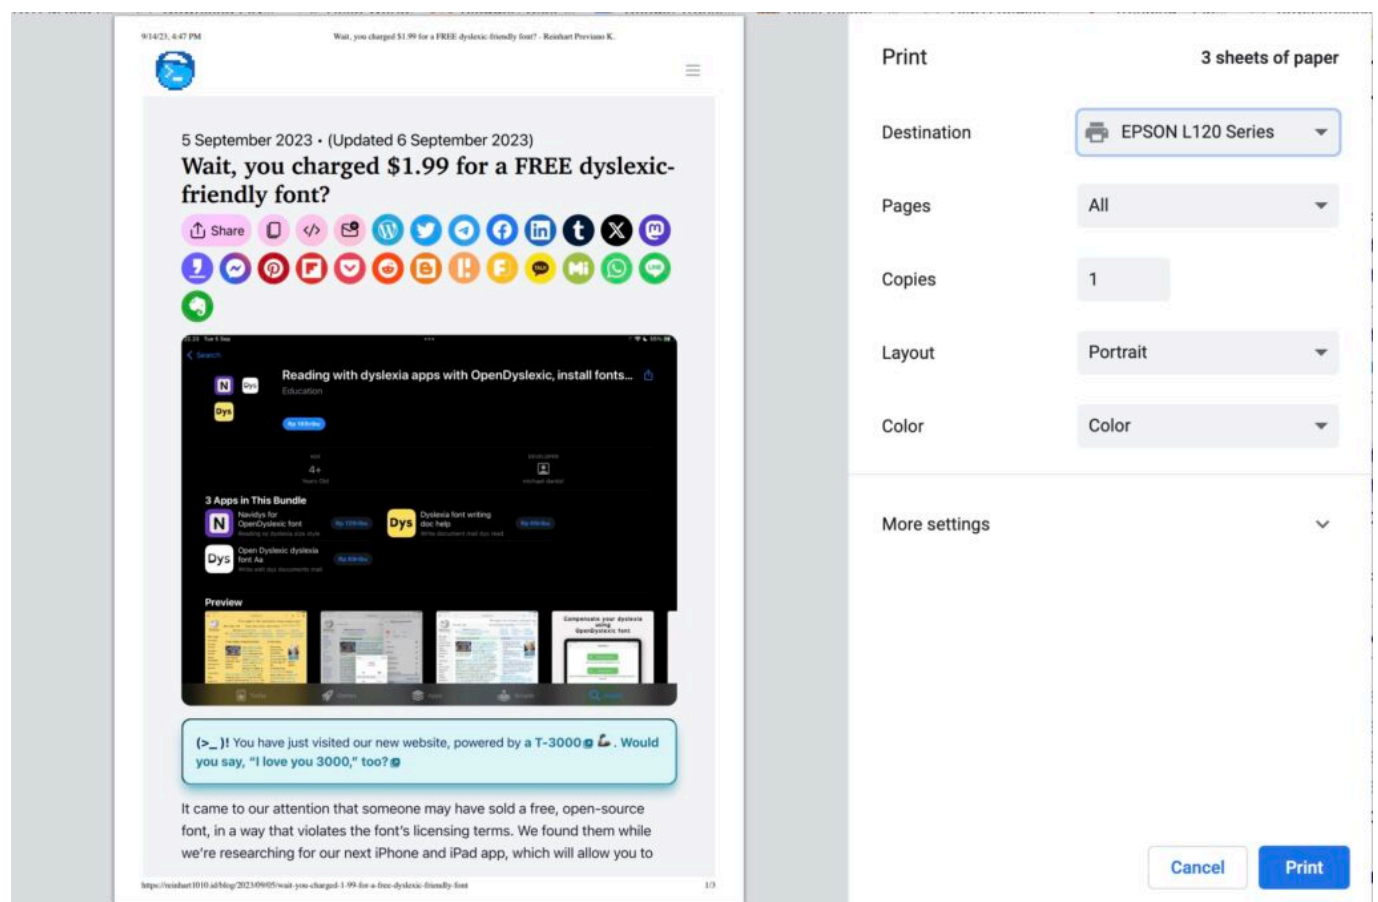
9/14/23, 4:47 PM

Wait, you charged $1.99 for a FREE dyslexic-friendly font? - Reinhart Previano K.

5 September 2023 • (Updated 6 September 2023)

Wait, you charged $1.99 for a FREE dyslexic-friendly font?

Share

Search

Reading with dyslexia apps with OpenDyslexic, install fonts...

Education

4+

Years Old

3 Apps in This Bundle

Navidys for OpenDyslexic font

Dyslexia font writing doc help

Open Dyslexic dyslexia font Aa

Preview

Compensate your dyslexia using OpenDyslexic font

(>_)! You have just visited our new website, powered by a T-3000. Would you say, "I love you 3000," too?

It came to our attention that someone may have sold a free, open-source font, in a way that violates the font's licensing terms. We found them while we're researching for our next iPhone and iPad app, which will allow you to

https://reinhart1010.id/blog/2023/09/05/wait-you-charged-1-99-for-a-free-dyslexic-friendly-font

1/3

Print

3 sheets of paper

Destination

EPSON L120 Series

Pages

All

Copies

1

Layout

Portrait

Color

Color

More settings

Cancel

Print